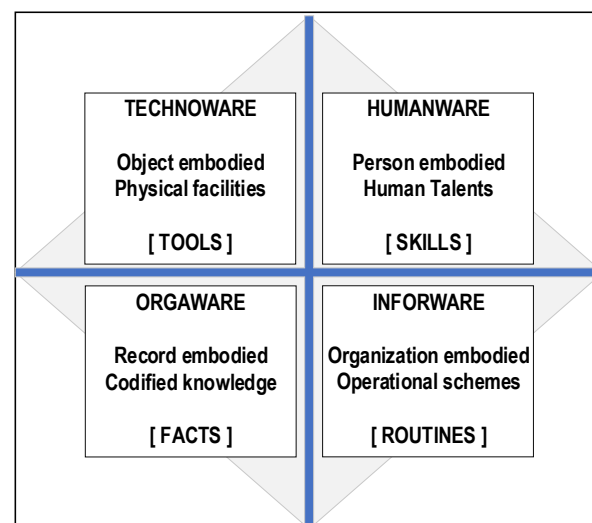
TECHNOWARE

Object embodied
Physical facilities

[ TOOLS ]

HUMANWARE

Person embodied
Human Talents

[ SKILLS ]

ORGAWARE

Record embodied
Codified knowledge

[ FACTS ]

INFORWARE

Organization embodied
Operational schemes

[ ROUTINES ]